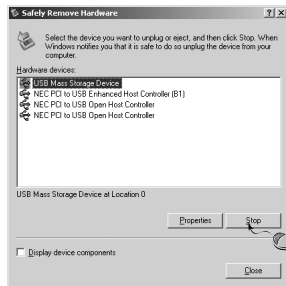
Safely Remove Hardware

?  X

Select the device you want to unplug or eject, and then click Stop. When Windows notifies you that it is safe to do so unplug the device from your computer.

Hardware devices:

USB Mass Storage Device
NEC PCI to USB Enhanced Host Controller (B1)
NEC PCI to USB Open Host Controller
NEC PCI to USB Open Host Controller

USB Mass Storage Device at Location 0

Properties

Stop

Display device components

Close